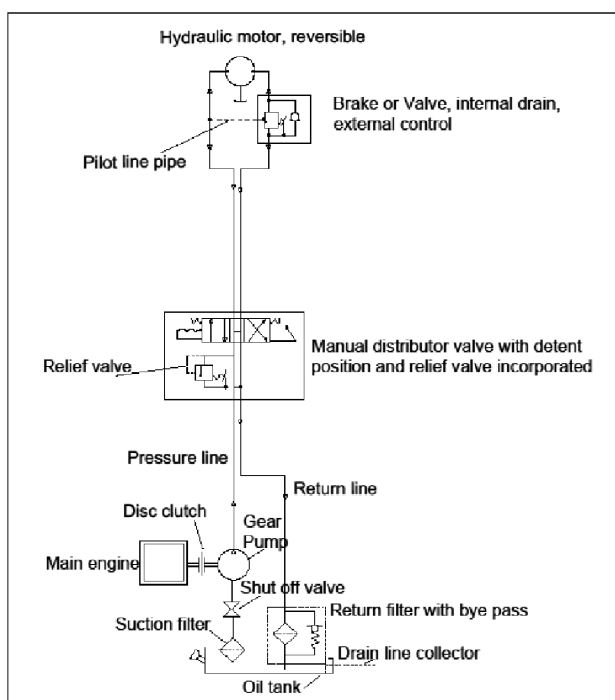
Hydraulic motor, reversible

Brake or Valve, internal drain, external control

Pilot line pipe

Manual distributor valve with detent position and relief valve incorporated

Relief valve

Pressure line

Return line

Disc clutch

Gear Pump

Main engine

Shut off valve

Return filter with bye pass

Suction filter

Drain line collector

Oil tank